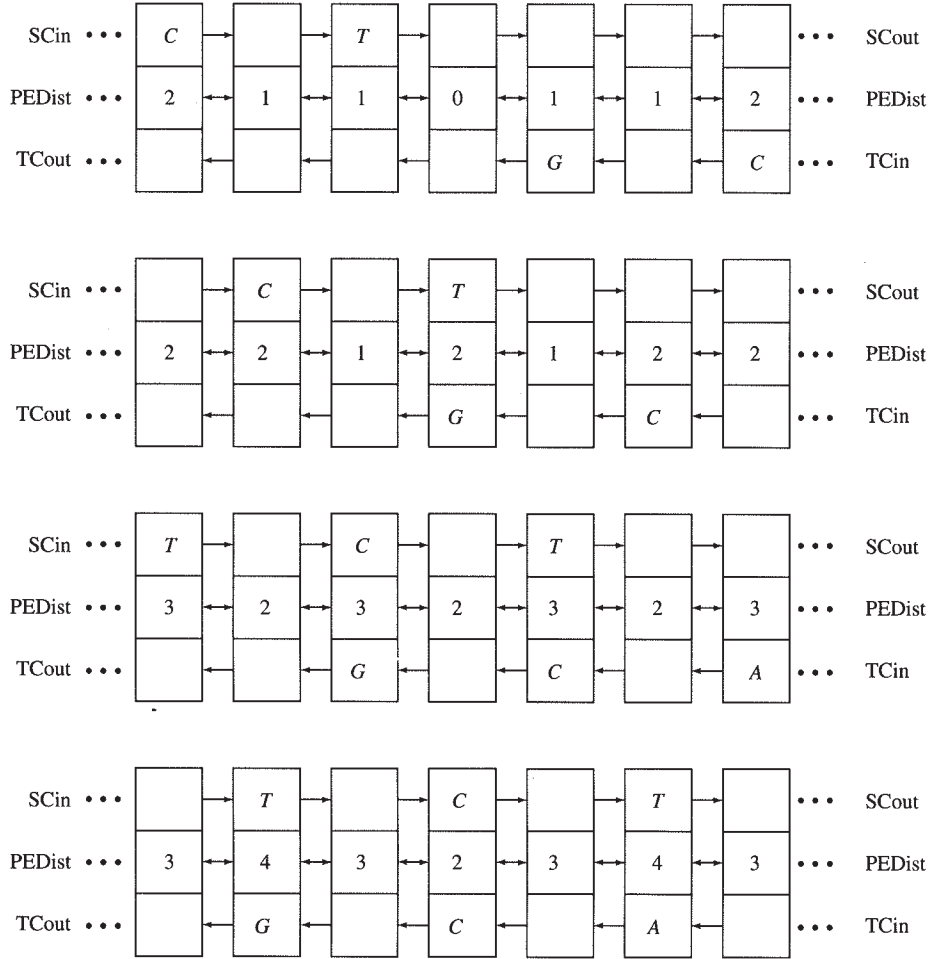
SCin • • • $C$ $T$ • • • SCout
PEDist • • • 2 1 1 0 1 1 2 • • • PEDist
TCout • • • $G$ $C$ • • • TCin

SCin • • • $C$ $T$ • • • SCout
PEDist • • • 2 2 1 2 1 2 2 • • • PEDist
TCout • • • $G$ $C$ • • • TCin

SCin • • • $T$ $C$ $T$ • • • SCout
PEDist • • • 3 2 3 2 3 2 3 • • • PEDist
TCout • • • $G$ $C$ $A$ • • • TCin

SCin • • • $T$ $C$ $T$ • • • SCout
PEDist • • • 3 4 3 2 3 4 3 • • • PEDist
TCout • • • $G$ $C$ $A$ • • • TCin